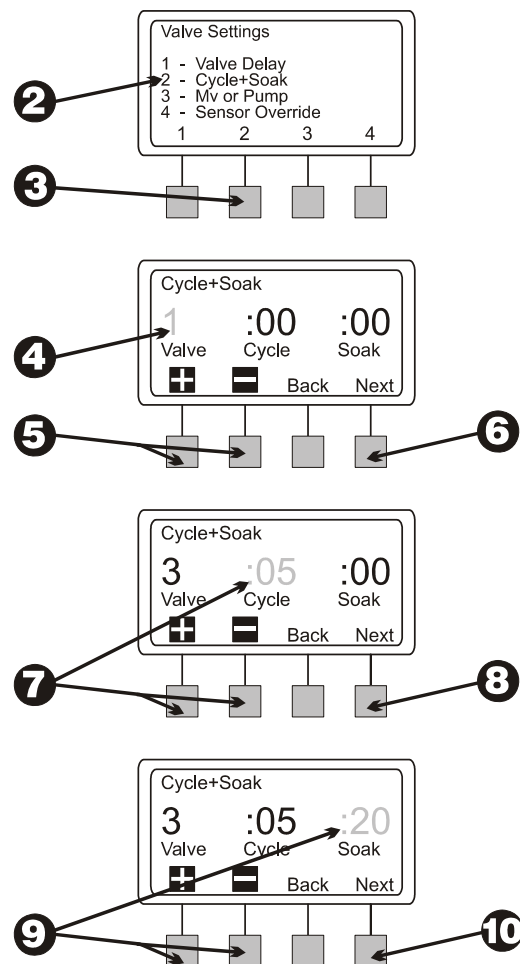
Valve Settings

1 - Valve Delay
2 - Cycle+Soak
3 - Mv or Pump
4 - Sensor Override

1 2 3 4

2

3

Cycle+Soak

1 :00 :00
Valve Cycle Soak

Back Next

4

5

6

Cycle+Soak

3 :05 :00
Valve Cycle Soak

Back Next

7

8

Cycle+Soak

3 :05 :20
Valve Cycle Soak

Back Next

9

10